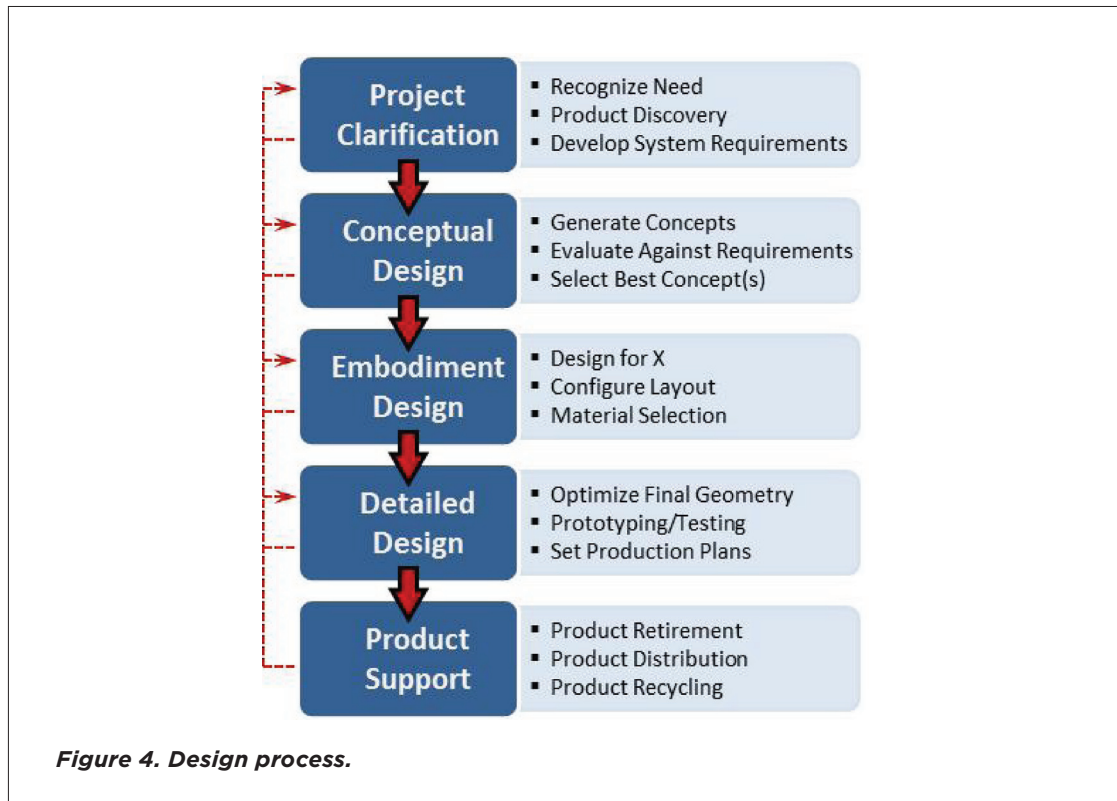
Project Clarification

- Recognize Need
- Product Discovery
- Develop System Requirements

Conceptual Design

- Generate Concepts
- Evaluate Against Requirements
- Select Best Concept(s)

Embodiment Design

- Design for X
- Configure Layout
- Material Selection

Detailed Design

- Optimize Final Geometry
- Prototyping/Testing
- Set Production Plans

Product Support

- Product Retirement
- Product Distribution
- Product Recycling

Figure 4. Design process.